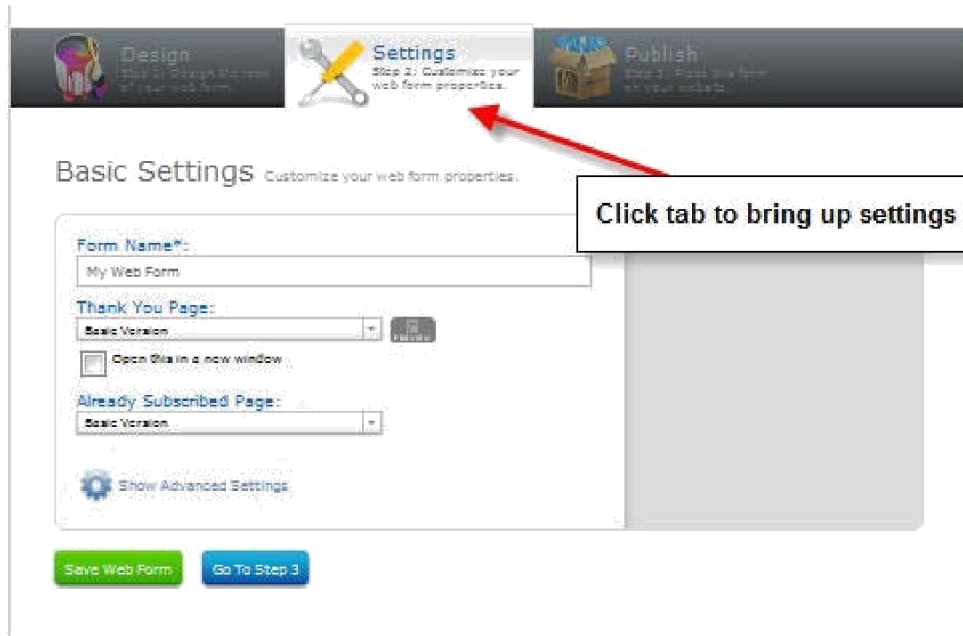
Design
Step 1: Design the look of your web form

Settings
Step 2: Customize your web form properties.

Publish
Step 3: Place the form on your website

Basic Settings Customize your web form properties.

Click tab to bring up settings

Form Name*:
My Web Form

Thank You Page:
Basic Version
Preview

Open this in a new window

Already Subscribed Page:
Basic Version

Show Advanced Settings

Save Web Form
Go To Step 3